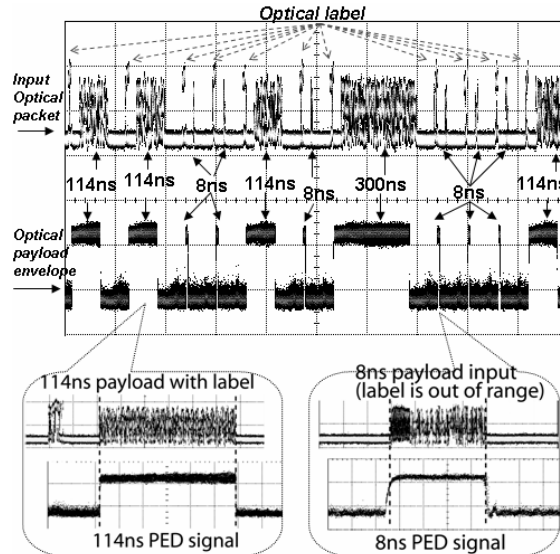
Optical label

Input Optical packet

114ns 114ns 8ns 114ns 8ns 300ns 8ns 114n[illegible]

Optical payload envelope

114ns payload with label

114ns PED signal

8ns payload input (label is out of range)

8ns PED signal